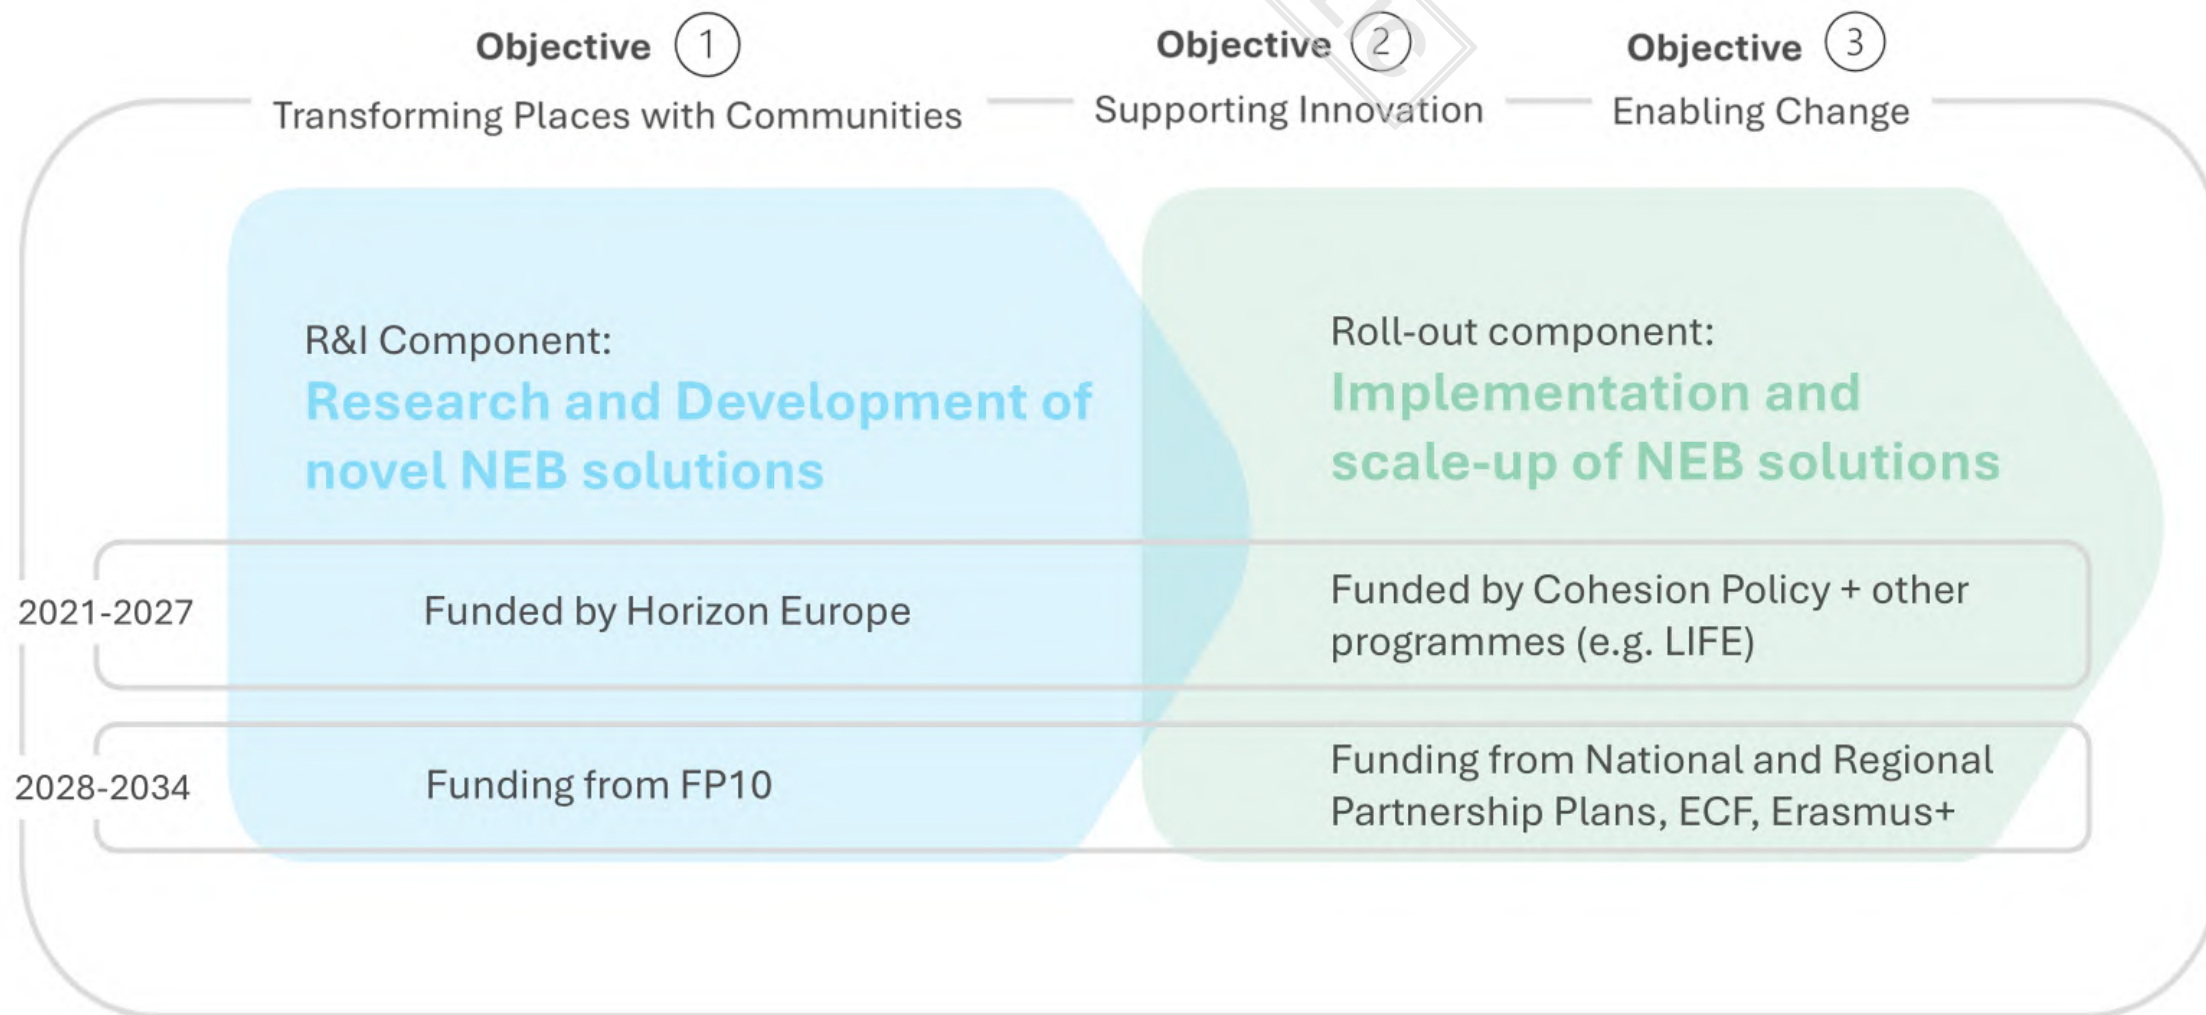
Objective 1
Transforming Places with Communities

Objective 2
Supporting Innovation

Objective 3
Enabling Change

R&I Component:
Research and Development of novel NEB solutions

Roll-out component:
Implementation and scale-up of NEB solutions

2021-2027

Funded by Horizon Europe

Funded by Cohesion Policy + other programmes (e.g. LIFE)

2028-2034

Funding from FP10

Funding from National and Regional Partnership Plans, ECF, Erasmus+